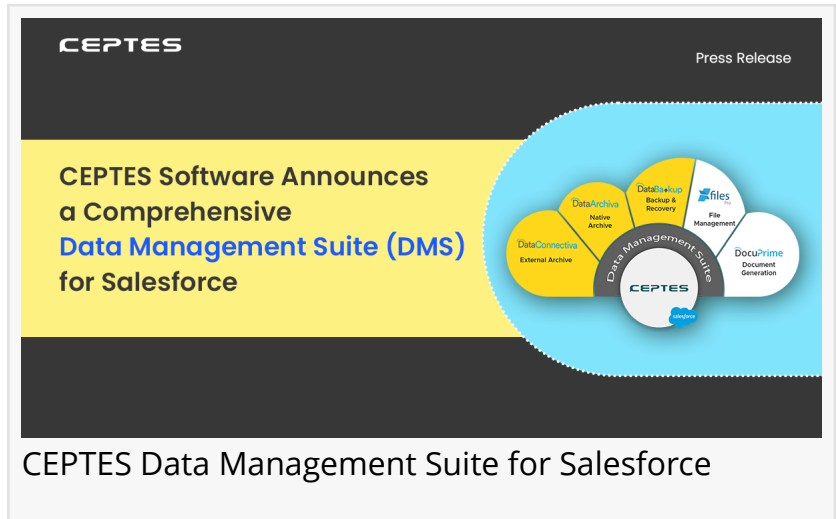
CEPTES

Press Release

CEPTES Software Announces a Comprehensive Data Management Suite (DMS) for Salesforce

DataConnectiva
External Archive

DataArchiva
Native Archive

DataBackup
Backup & Recovery

files
File Management

DocuPrime
Document Generation

Data Management Suite

CEPTES

salesforce

CEPTES Data Management Suite for Salesforce